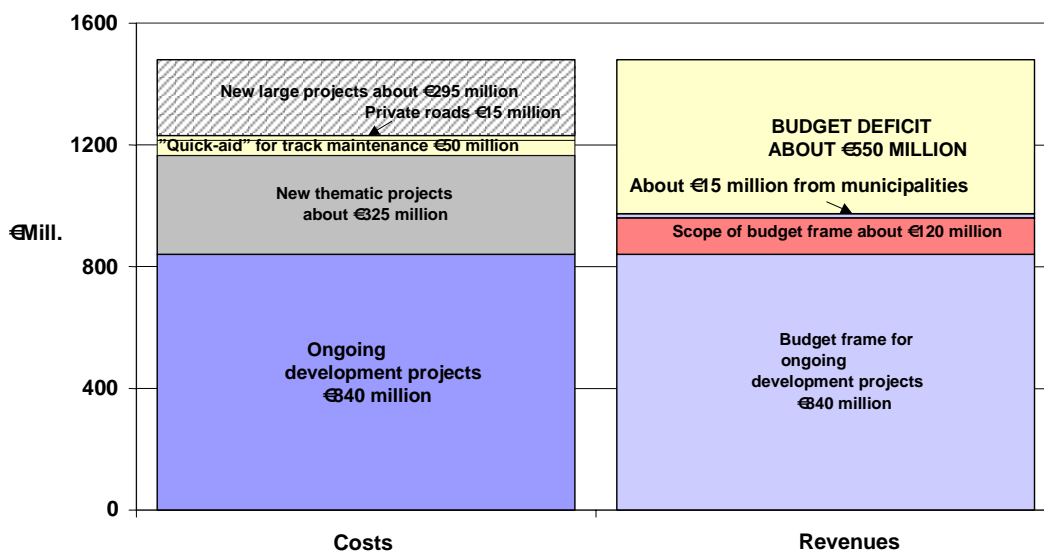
1600

1200

800

400

0

€Mill.

New large projects about €295 million

Private roads €15 million

"Quick-aid" for track maintenance €50 million

New thematic projects about €325 million

Ongoing development projects €840 million

BUDGET DEFICIT ABOUT €550 MILLION

About €15 million from municipalities

Scope of budget frame about €120 million

Budget frame for ongoing development projects €840 million

Costs

Revenues